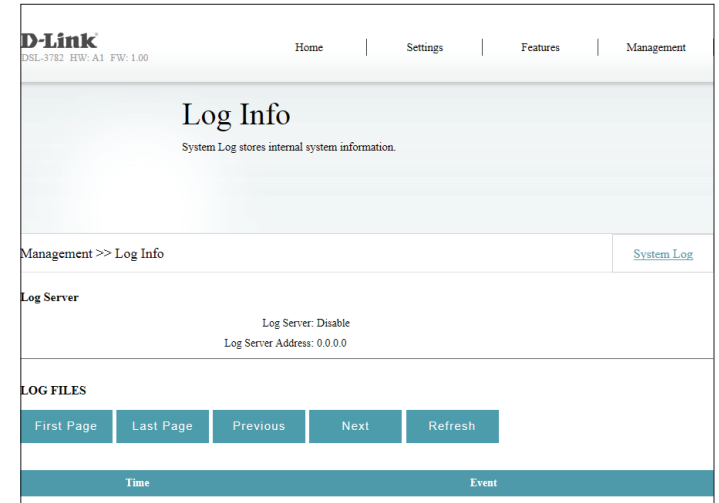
D-Link
DSL-3782 HW: A1 FW: 1.00

Home | Settings | Features | Management

Log Info

System Log stores internal system information.

Management >> Log Info

System Log

Log Server

Log Server: Disable

Log Server Address: 0.0.0.0

LOG FILES

First Page | Last Page | Previous | Next | Refresh

| Time | Event |
|---|---|